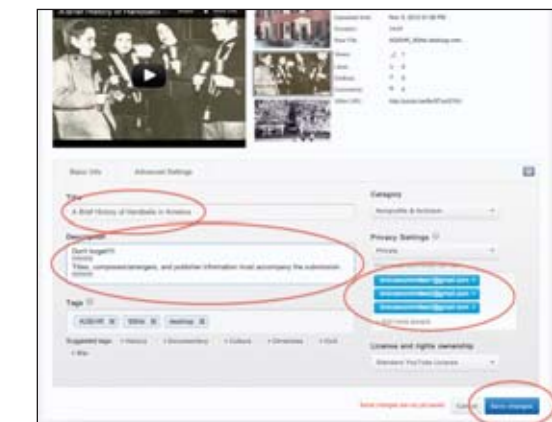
A Brief History of Handbells

Basic Info
Advanced Settings

Title
A Brief History of Handbells in America

Description
Don't forget!!!
Titles, composers/arrangers, and publisher information must accompany the submission.

Tags
Suggested tags:

Category
Nonprofits & Activism

Privacy Settings
Private

License and rights ownership
Standard YouTube License

Some changes are not yet saved.
Cancel
Save changes